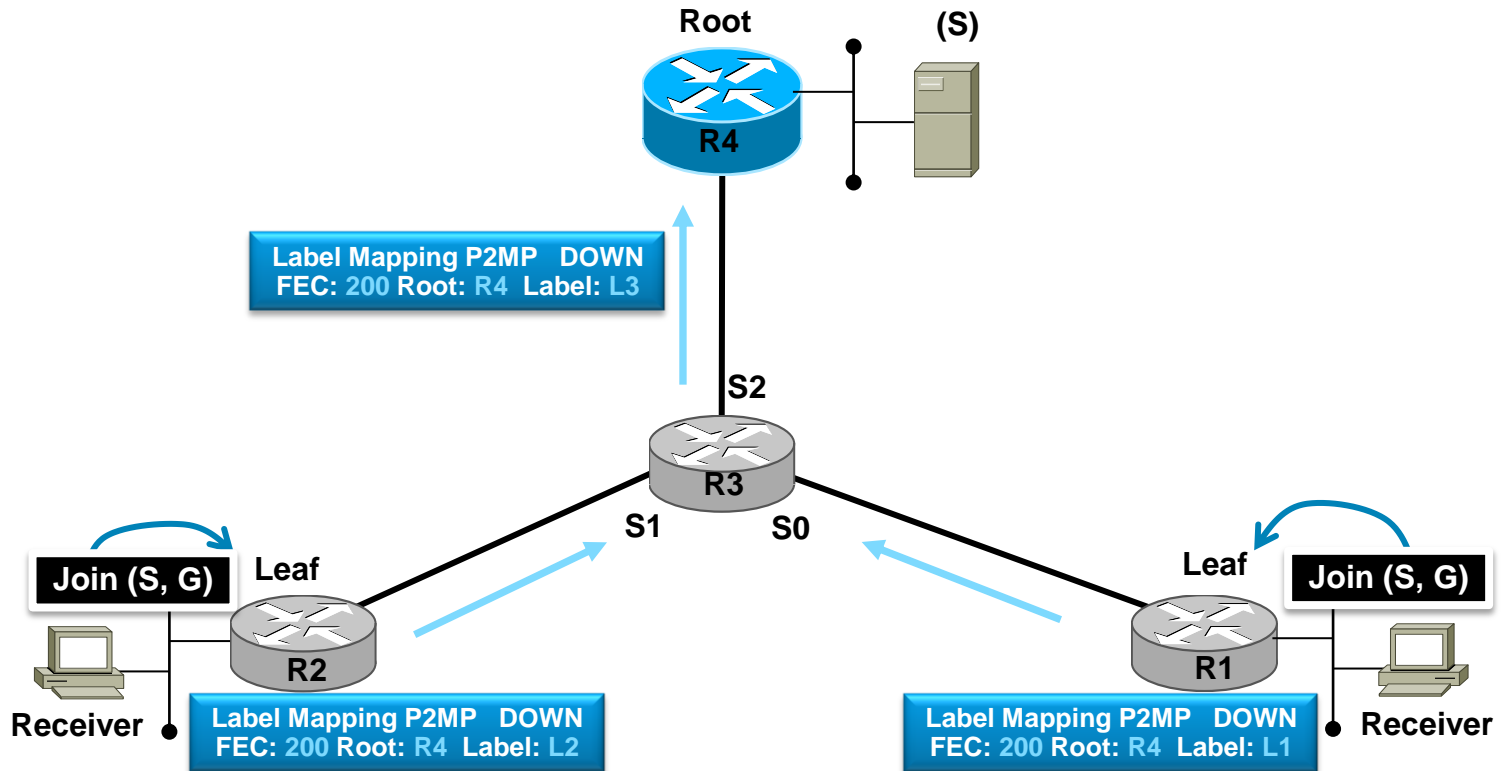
Root

(S)

R4

Label Mapping P2MP DOWN
FEC: 200 Root: R4 Label: L3

S2

R3

S1

S0

Join (S, G)

Leaf

Leaf

Join (S, G)

R2

R1

Receiver

Label Mapping P2MP DOWN
FEC: 200 Root: R4 Label: L2

Label Mapping P2MP DOWN
FEC: 200 Root: R4 Label: L1

Receiver